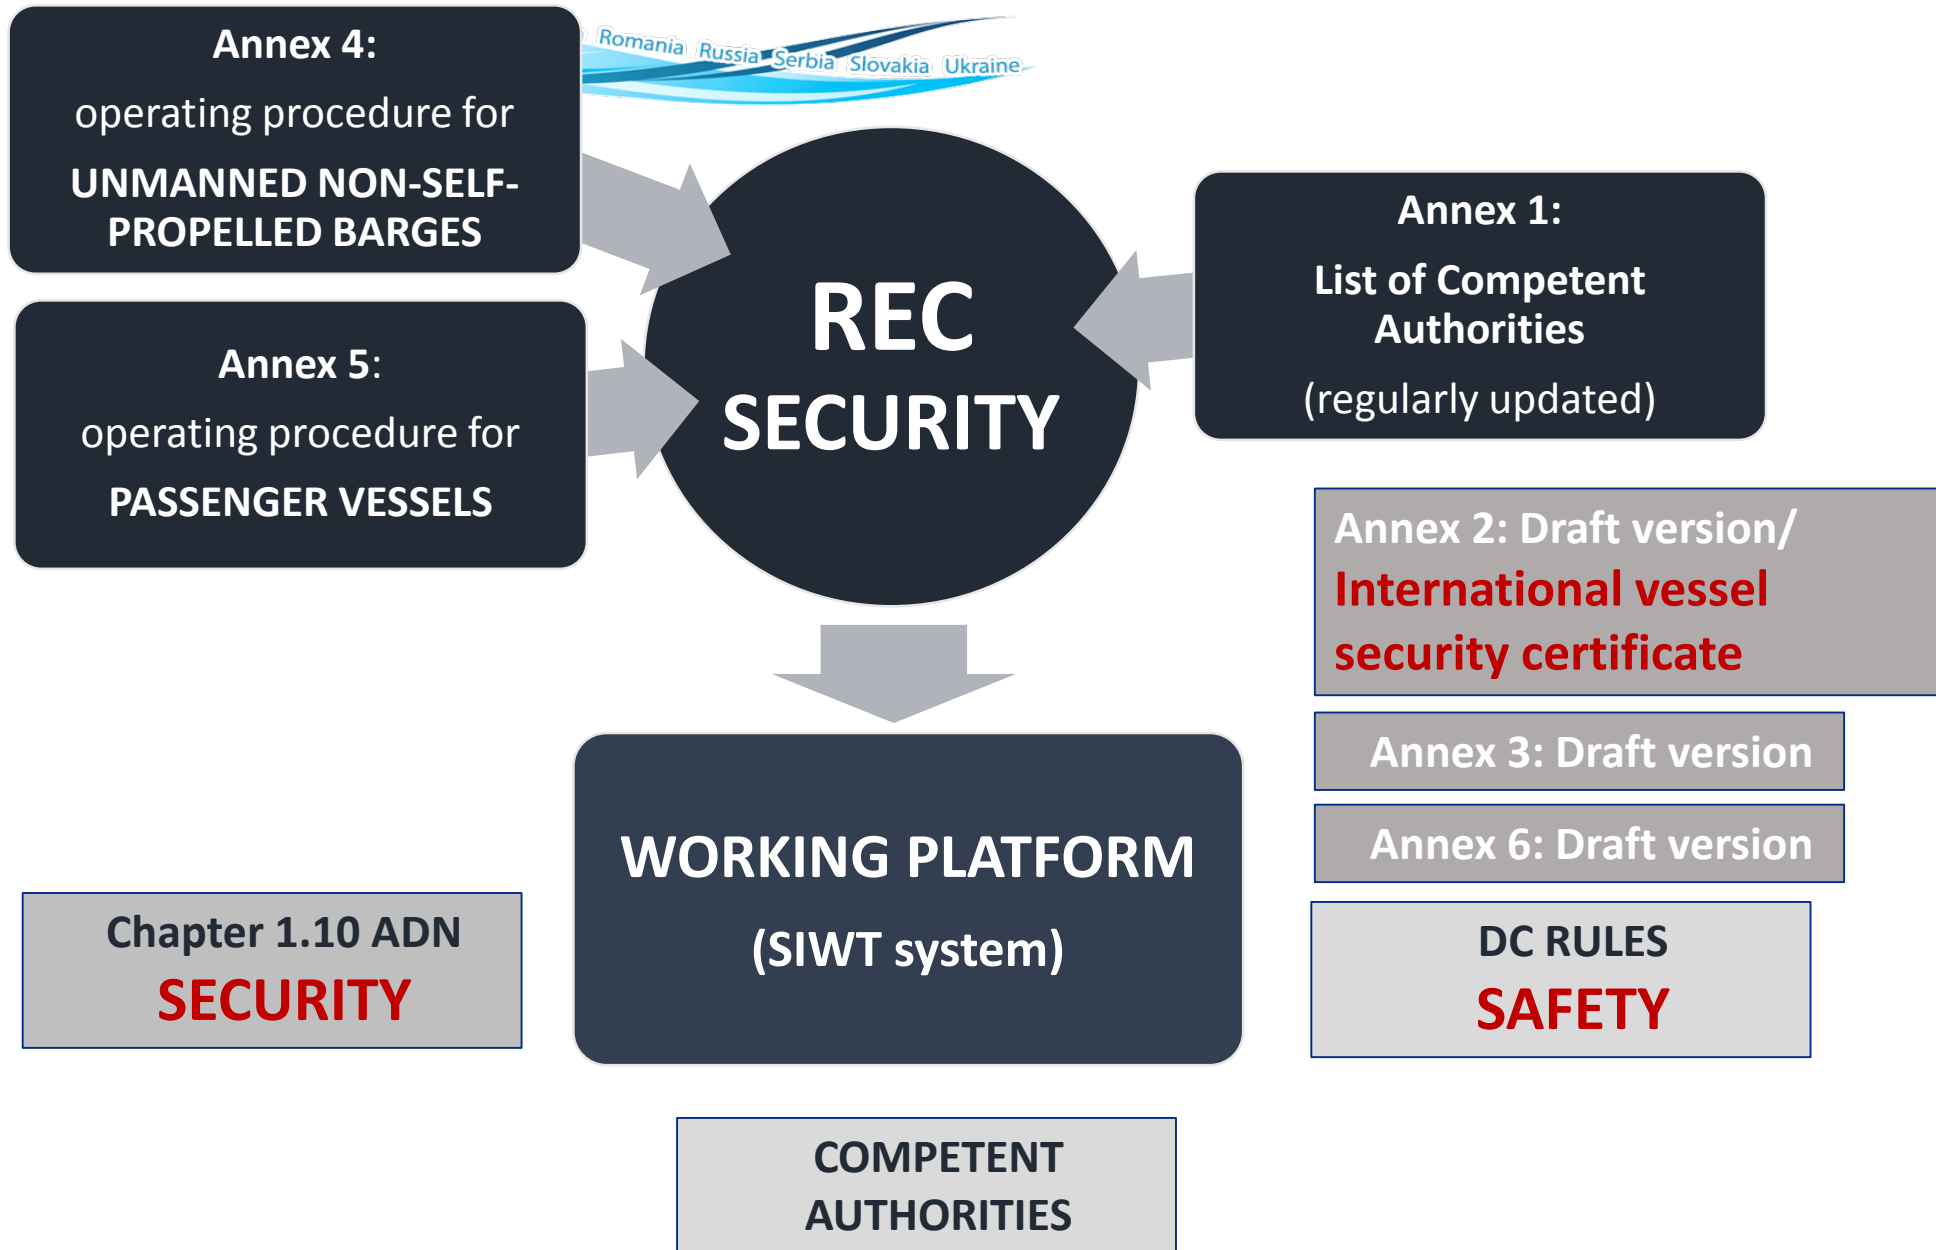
Annex 4:
operating procedure for
UNMANNED NON-SELF-PROPELLED BARGES

Romania Russia Serbia Slovakia Ukraine

REC
SECURITY

Annex 1:
List of Competent Authorities
(regularly updated)

Annex 5:
operating procedure for
PASSENGER VESSELS

Annex 2: Draft version/
International vessel security certificate

Annex 3: Draft version

Annex 6: Draft version

WORKING PLATFORM
(SIWT system)

Chapter 1.10 ADN
SECURITY

DC RULES
SAFETY

COMPETENT AUTHORITIES